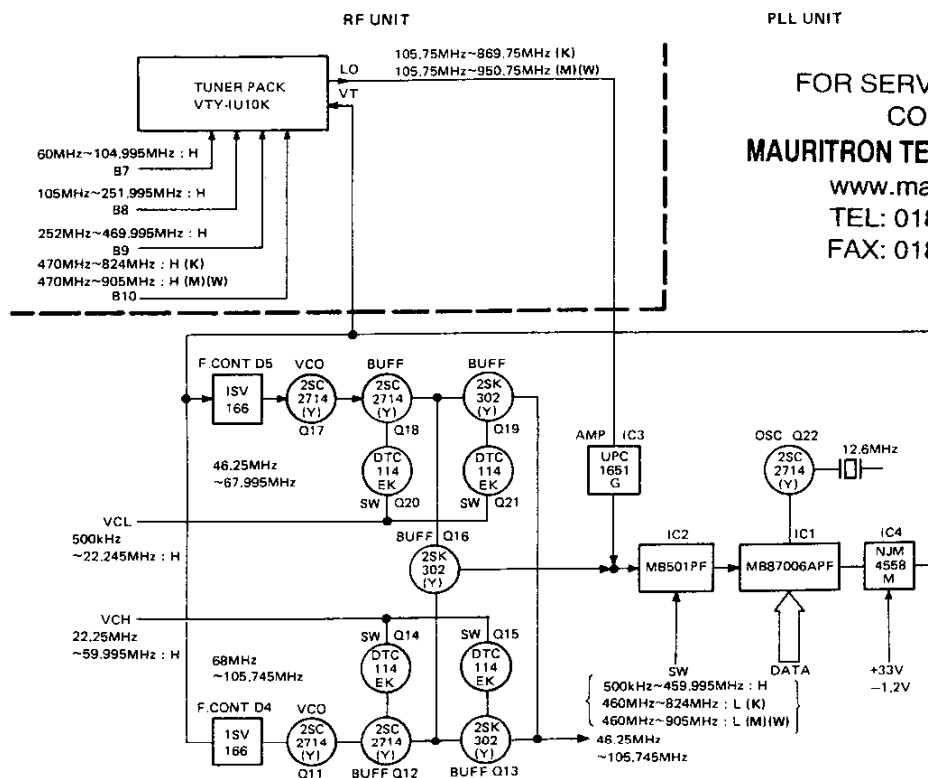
RF UNIT

PLL UNIT

TUNER PACK
VTY-IU10K

LO
VT

105.75MHz~869.75MHz (K)
105.75MHz~950.75MHz (M)(W)

FOR SERV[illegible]
CO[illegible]
MAURITRON TE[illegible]
www.ma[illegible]
TEL: 018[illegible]
FAX: 018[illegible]

60MHz~104.995MHz : H
B7
105MHz~251.995MHz : H
B8
252MHz~469.995MHz : H
B9
470MHz~824MHz : H (K)
470MHz~905MHz : H (M)(W)
B10

F.CONT D5
1SV
166

VCO
2SC
2714
(Y)
Q17

BUFF
2SC
2714
(Y)
Q18

BUFF
2SK
302
(Y)
Q19

DTC
114
EK
SW Q20

DTC
114
EK
SW Q21

46.25MHz
~67.995MHz

AMP IC3
UPC
1651
G

OSC Q22
2SC
2714
(Y)
12.6MHz

VCL
500kHz
~22.245MHz : H

BUFF Q16
2SK
302
(Y)

IC2
MB501PF

IC1
MB87006APF

IC4
NJM
4558
M

VCH
22.25MHz
~59.995MHz : H

SW Q14
DTC
114
EK

SW Q15
DTC
114
EK

68MHz
~105.745MHz

SW
DATA
+33V
−1.2V

500kHz~459.995MHz : H
460MHz~824MHz : L (K)
460MHz~905MHz : L (M)(W)

F.CONT D4
1SV
166

VCO
2SC
2714
(Y)
Q11

2SC
2714
(Y)
BUFF Q12

2SK
302
(Y)
BUFF Q13

46.25MHz
~105.745MHz